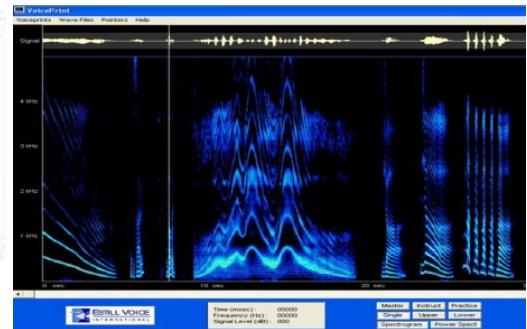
VoicePrint

Voiceprints Wave Files Pointers Help

Signal

4 kHz

3 kHz

2 kHz

1 kHz

0 sec

10 sec

20 sec

ESTILL VOICE INTERNATIONAL

Time (msec): 00000
Frequency (Hz): 00000
Signal Level (dB): 000

Master Instruct Practice
Single Upper Lower
Spectrogram Power Spect